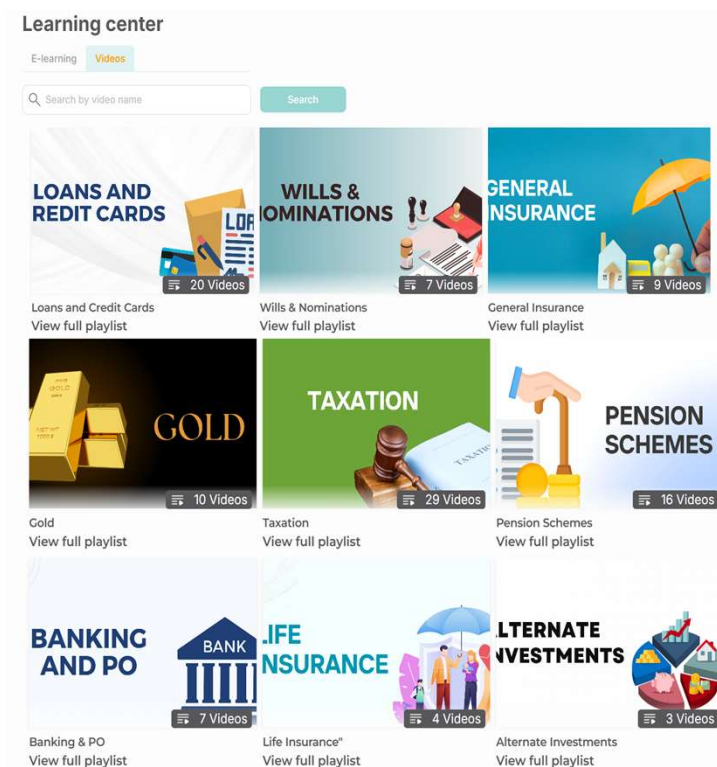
Learning center

E-learning Videos

Search by video name

Search

LOANS AND
REDIT CARDS

20 Videos

Loans and Credit Cards
View full playlist

WILLS &
OMINATIONS

7 Videos

Wills & Nominations
View full playlist

GENERAL
NSURANCE

9 Videos

General Insurance
View full playlist

GOLD

10 Videos

Gold
View full playlist

TAXATION

29 Videos

Taxation
View full playlist

PENSION
SCHEMES

16 Videos

Pension Schemes
View full playlist

BANKING
AND PO

BANK

7 Videos

Banking & PO
View full playlist

LIFE
NSURANCE

4 Videos

Life Insurance"
View full playlist

LTERNATE
NVESTMENTS

3 Videos

Alternate Investments
View full playlist